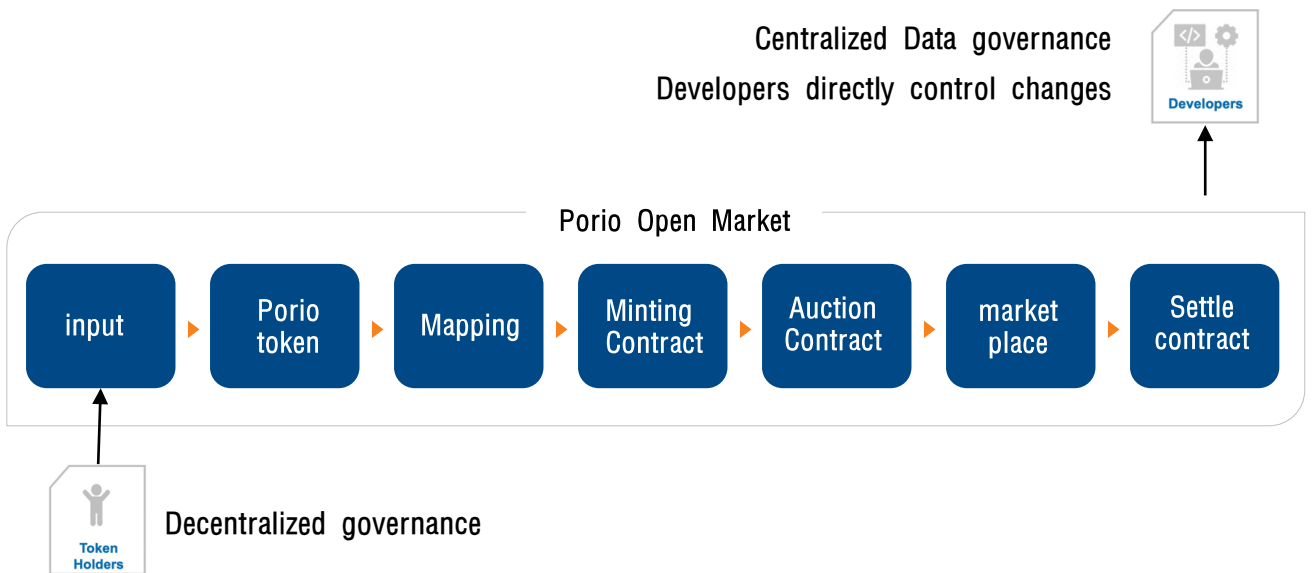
Centralized Data governance
Developers directly control changes

Developers

Porio Open Market

input

Porio token

Mapping

Minting Contract

Auction Contract

market place

Settle contract

Token Holders

Decentralized governance